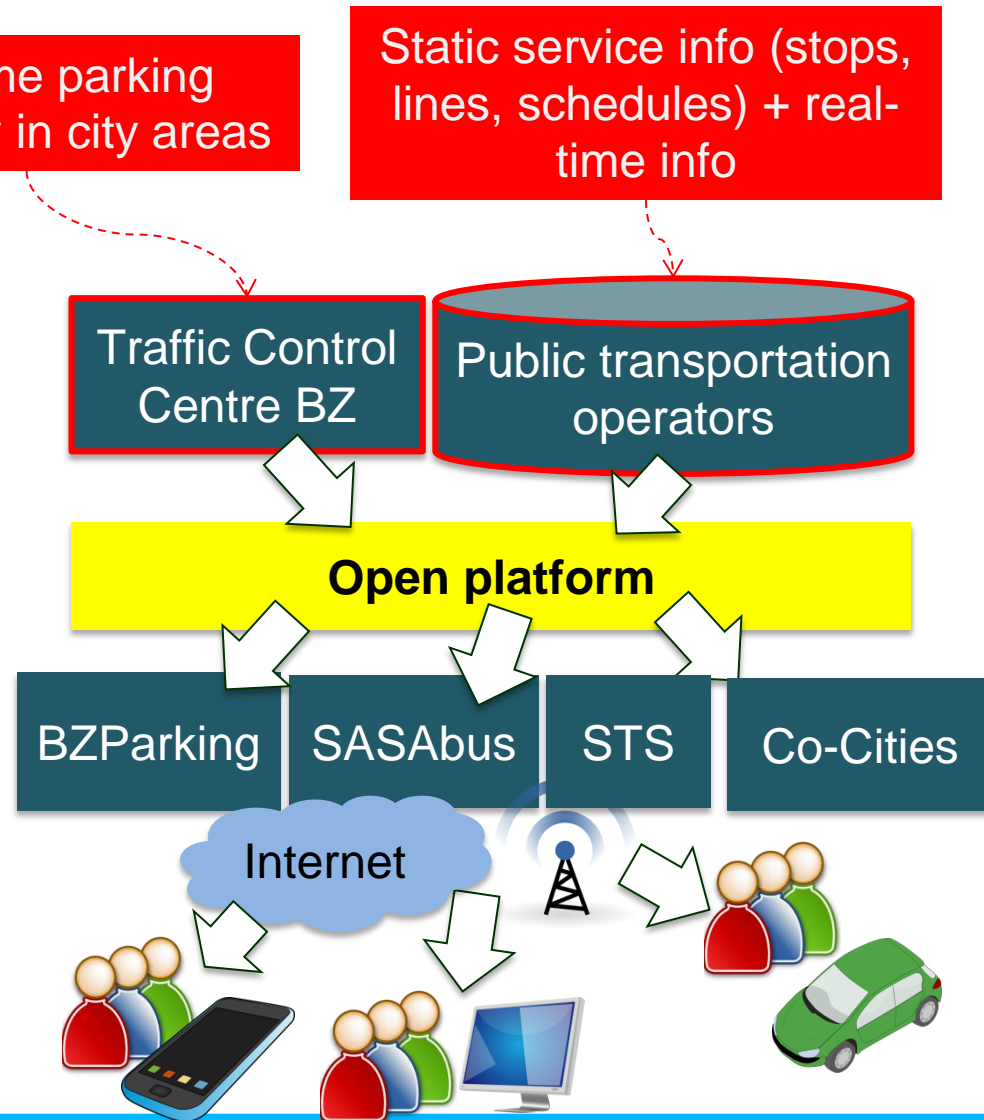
ne parking
in city areas

Static service info (stops, lines, schedules) + real-time info

Traffic Control Centre BZ

Public transportation operators

Open platform

BZParking

SASAbus

STS

Co-Cities

Internet